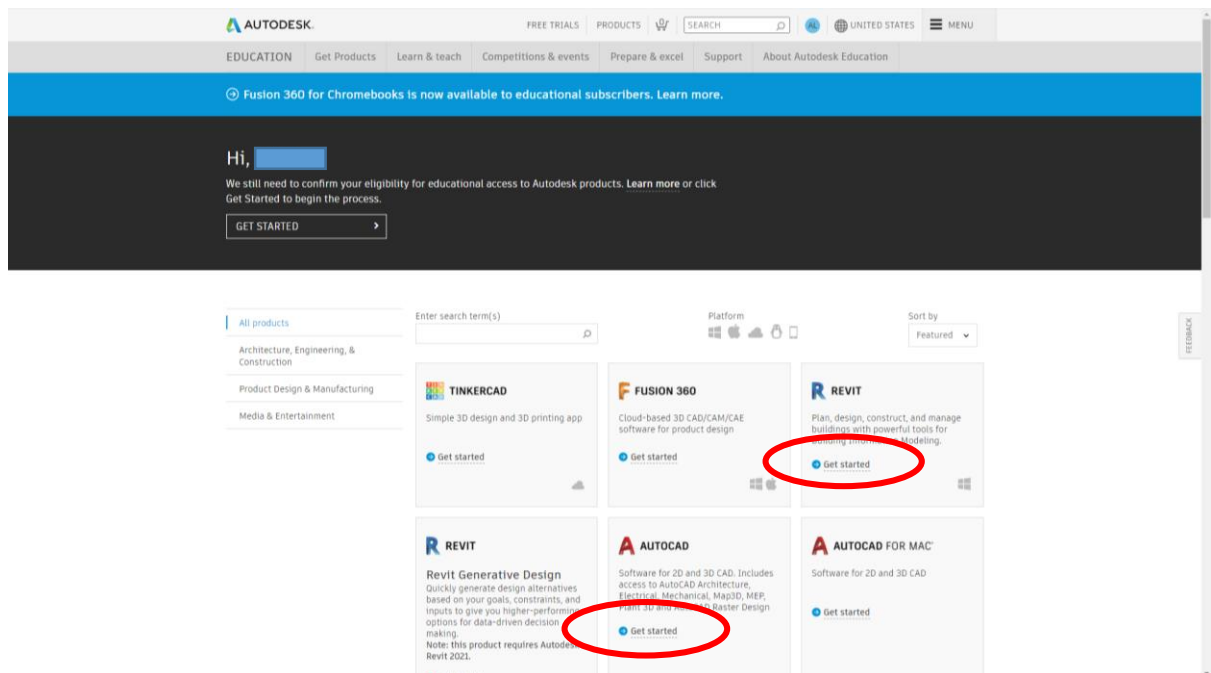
AUTODESK.

FREE TRIALS PRODUCTS SEARCH AL UNITED STATES MENU

EDUCATION Get Products Learn & teach Competitions & events Prepare & excel Support About Autodesk Education

Fusion 360 for Chromebooks is now available to educational subscribers. Learn more.

Hi, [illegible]

We still need to confirm your eligibility for educational access to Autodesk products. Learn more or click Get Started to begin the process.

GET STARTED

All products

Architecture, Engineering, & Construction

Product Design & Manufacturing

Media & Entertainment

Enter search term(s)

Platform

Sort by

Featured

FEEDBACK

TINKERCAD

Simple 3D design and 3D printing app

Get started

FUSION 360

Cloud-based 3D CAD/CAM/CAE software for product design

Get started

REVIT

Plan, design, construct, and manage buildings with powerful tools for Building Information Modeling.

Get started

REVIT

Revit Generative Design

Quickly generate design alternatives based on your goals, constraints, and inputs to give you higher-performing options for data-driven decision making.

Note: this product requires Autodesk Revit 2021.

AUTOCAD

Software for 2D and 3D CAD. Includes access to AutoCAD Architecture, Electrical, Mechanical, Map3D, MEP, Plant 3D and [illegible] Raster Design

Get started

AUTOCAD FOR MAC

Software for 2D and 3D CAD

Get started